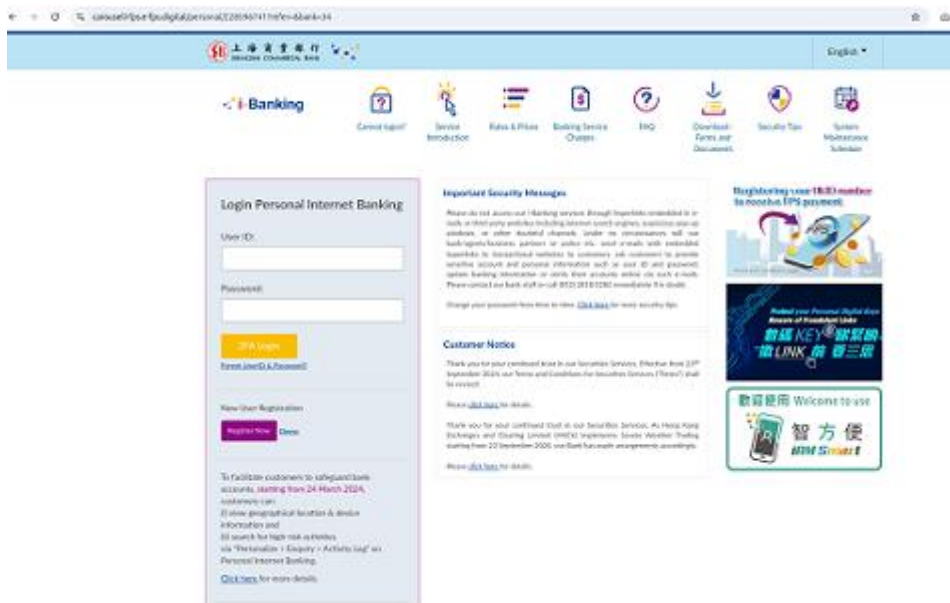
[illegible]

上海商業銀行 SHANGHAI COMMERCIAL BANK

English

i-Banking

Cannot login?

Service Introduction

Rates & Prices

Banking Service Charges

FAQ

Download Forms and Documents

Security Tips

System Maintenance Schedule

Login Personal Internet Banking

User ID:

Password:

2FA Login

Forgot UserID & Password?

New User Registration

Register Now Demo

To facilitate customers to safeguard bank accounts, starting from 24 March 2024, customers can:
1) view geographical location & device information and
2) search for high risk activities
via "Personalize > Enquiry > Activity Log" on Personal Internet Banking.

Click here for more details.

Important Security Messages

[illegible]

Change your password from time to time. Click here for more security tips.

Customer Notice

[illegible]

Please click here for details.

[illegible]

Please click here for details.

Registering your HKID number to receive FPS payment

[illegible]

數碼KEY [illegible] LINK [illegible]

歡迎使用 Welcome to use

智方便

iAM Smart